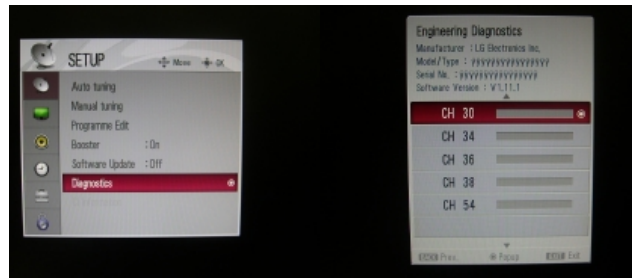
SETUP
Move OK
Auto tuning
Manual tuning
Programme Edit
Booster : On
Software Update : Off
Diagnostics
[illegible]

Engineering Diagnostics
Manufacturer : LG Electronics Inc.
Model/Type : yyyyyyyyyyyyyyy
Serial No. : yyyyyyyyyyyyyyy
Software Version : V1.11.1
CH 30
CH 34
CH 36
CH 38
CH 54
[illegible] Prev. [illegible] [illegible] Exit